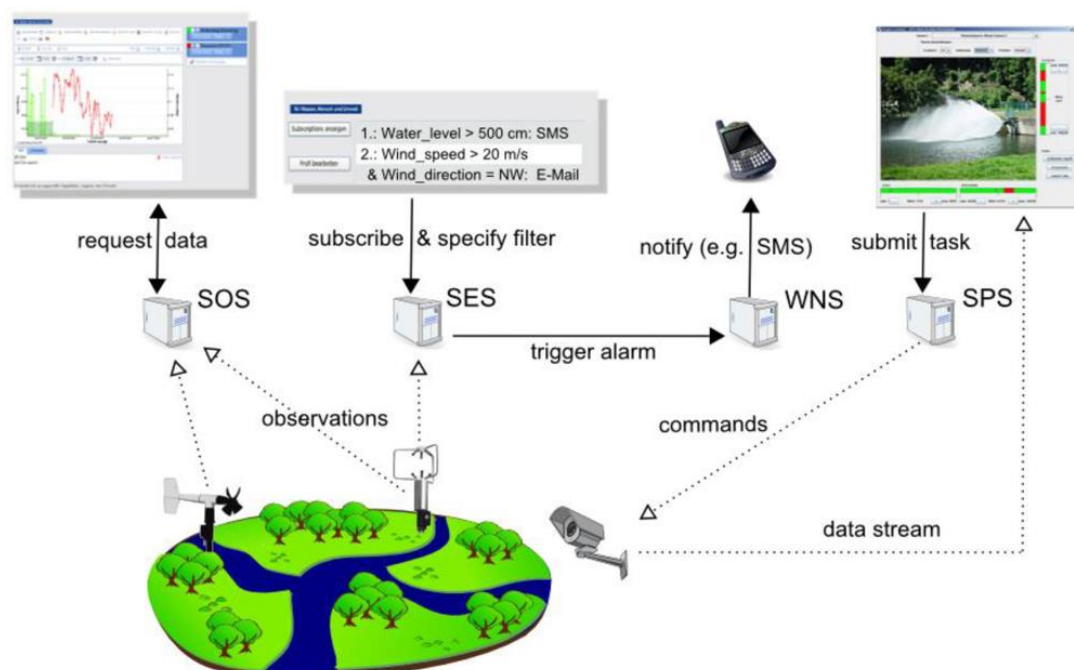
Subscriptions anzeigen

Profil bearbeiten

1.: Water_level > 500 cm: SMS

2.: Wind_speed > 20 m/s & Wind_direction = NW: E-Mail

request data

subscribe & specify filter

notify (e.g. SMS)

submit task

SOS

SES

WNS

SPS

trigger alarm

observations

commands

data stream